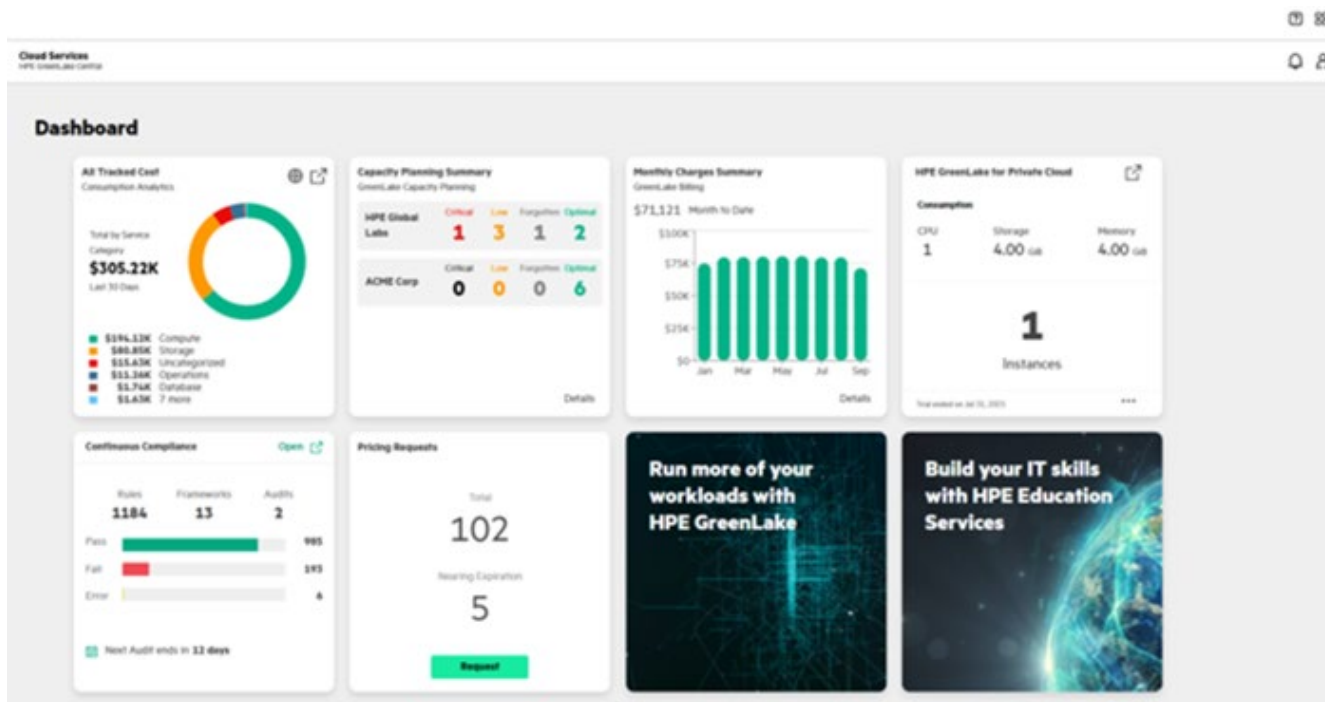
Cloud Services
HPE GREENLAKE CENTRAL

Dashboard

All Tracked Cost
Consumption Analytics

Total by Service Category
$305.22K
Last 30 Days

$196.12K Compute
$80.85K Storage
$15.63K Uncategorized
$11.36K Operations
$1.74K Database
$1.63K 7 more

Capacity Planning Summary
GreenLake Capacity Planning

| | Critical | Low | Forgotten | Optimal |
|---|---|---|---|---|
| HPE Global Labs | 1 | 3 | 1 | 2 |
| ACME Corp | 0 | 0 | 0 | 6 |

Details

Monthly Charges Summary
GreenLake Billing

$71,121 Month to Date

$100K
$75K
$50K
$25K
$0
Jan Mar May Jul Sep

Details

HPE GreenLake for Private Cloud

Consumption

CPU
1

Storage
4.00 GB

Memory
4.00 GB

1
Instances

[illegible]

Continuous Compliance
Open

Rules
1184

Frameworks
13

Audits
2

Pass 985
Fail 193
Error 6

Next Audit ends in 12 days

Pricing Requests

Total
102

Nearing Expiration
5

Request

Run more of your workloads with HPE GreenLake

Build your IT skills with HPE Education Services